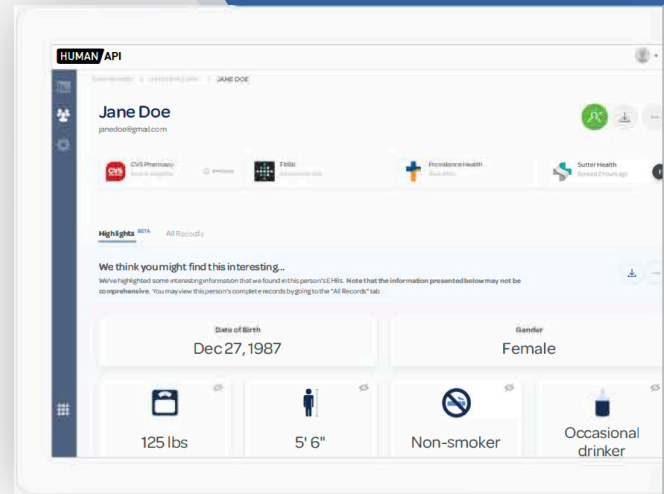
HUMAN API

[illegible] › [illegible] › JANE DOE

Jane Doe
janedoe@gmail.com

CVS Pharmacy
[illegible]

Fitbit
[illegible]

Providence Health
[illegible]

Sutter Health
Synced 2 hours ago

Highlights BETA All Records

We think you might find this interesting...
We've highlighted some interesting information that we found in this person's EHRs. Note that the information presented below may not be comprehensive. You may view this person's complete records by going to the "All Records" tab

Date of Birth
Dec 27, 1987

Gender
Female

125 lbs

5' 6"

Non-smoker

Occasional drinker